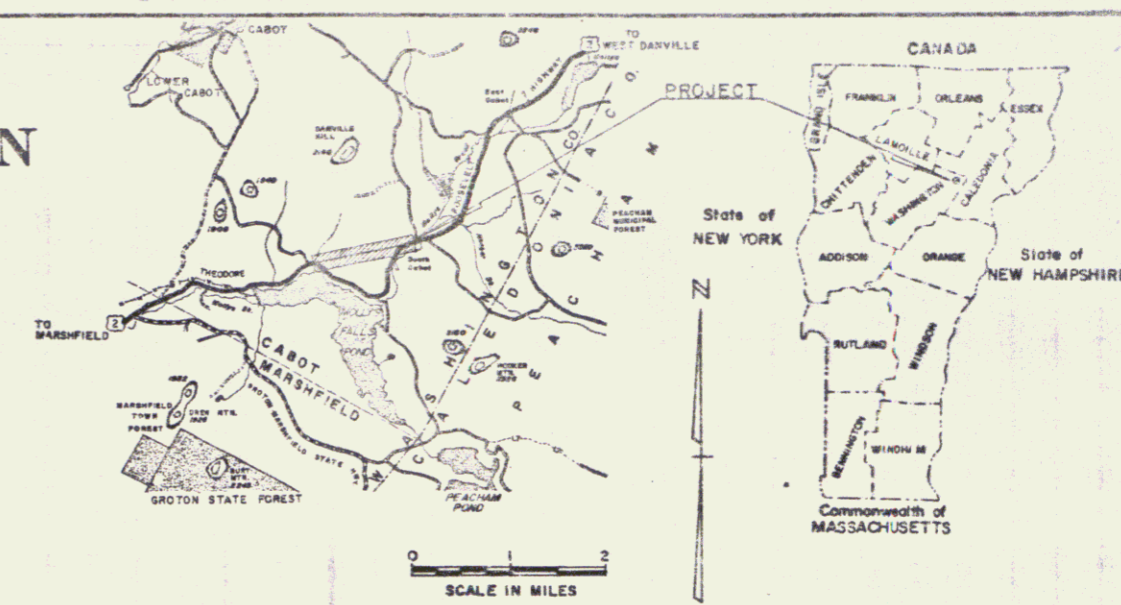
N

CABOT

LOWER CABOT

TO WEST DANVILLE

2

PROJECT

DANVILLE HILL

East Cabot

South Cabot

THEODORE

TO MARSHFIELD

2

CABOT

MARSHFIELD

MOLLYS FALLS POND

WASHINGTON CO.

CALEDONIA CO.

PEACHAM

PEACHAM MUNICIPAL FOREST

POOKER MTN.

MARSHFIELD TOWN FOREST

OWLS HEAD MTN.

GROTON STATE FOREST

PEACHAM POND

0 1 2

SCALE IN MILES

N

CANADA

FRANKLIN

ORLEANS

ESSEX

GRAND ISLE

LAMOILLE

CHITTENDEN

WASHINGTON

CALEDONIA

State of NEW YORK

ADDISON

ORANGE

State of NEW HAMPSHIRE

RUTLAND

WINDSOR

BENNINGTON

WINDHAM

Commonwealth of MASSACHUSETTS